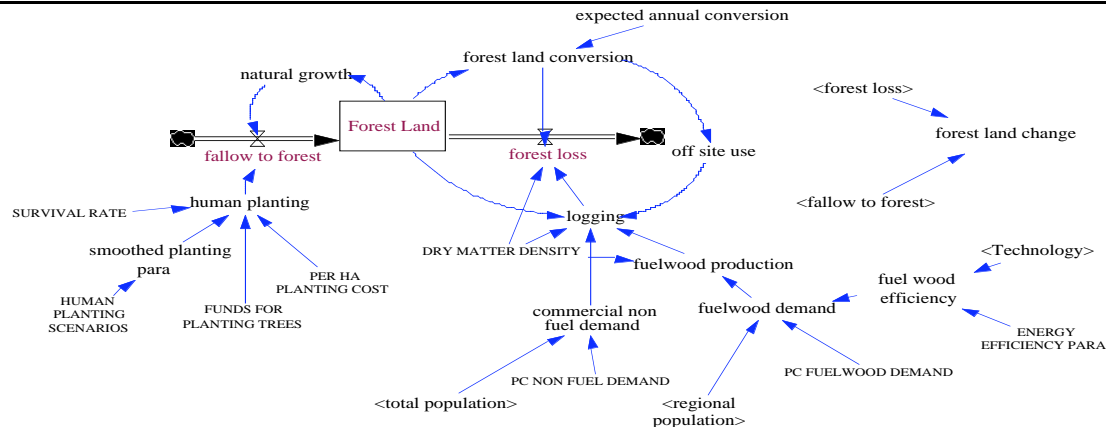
expected annual conversion

forest land conversion

natural growth

Forest Land

fallow to forest

forest loss

off site use

<forest loss>

forest land change

<fallow to forest>

human planting

SURVIVAL RATE

logging

smoothed planting para

DRY MATTER DENSITY

fuelwood production

<Technology>

fuel wood efficiency

HUMAN PLANTING SCENARIOS

FUNDS FOR PLANTING TREES

PER HA PLANTING COST

commercial non fuel demand

fuelwood demand

ENERGY EFFICIENCY PARA

PC NON FUEL DEMAND

PC FUELWOOD DEMAND

<total population>

<regional population>